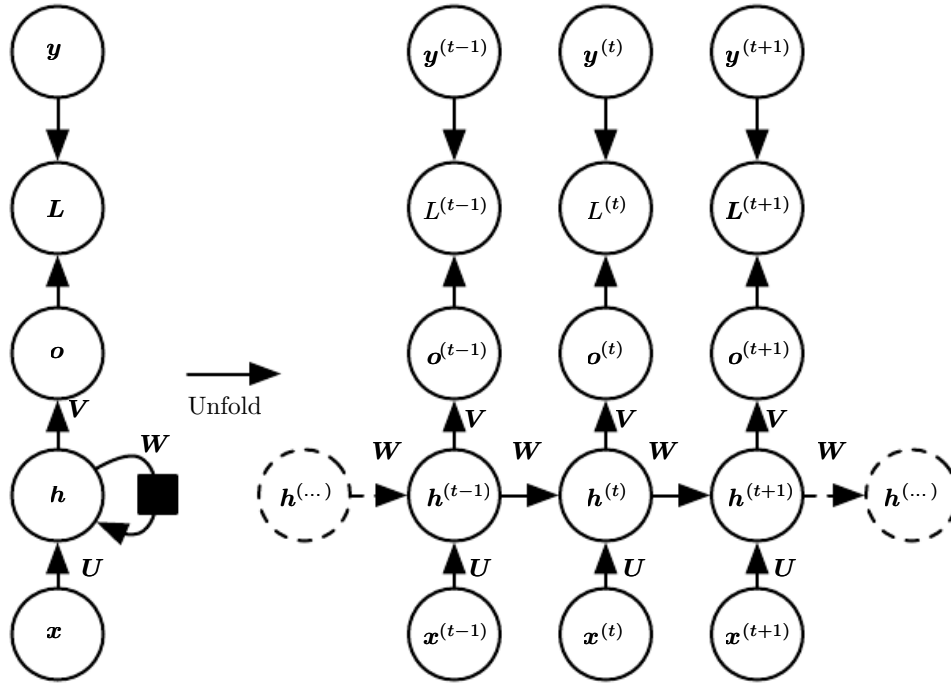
$\boldsymbol{y}$

$\boldsymbol{L}$

$\boldsymbol{o}$

$\boldsymbol{V}$

$\boldsymbol{W}$

$\boldsymbol{h}$

$\boldsymbol{U}$

$\boldsymbol{x}$

Unfold

$\boldsymbol{y}^{(t-1)}$ $\boldsymbol{y}^{(t)}$ $\boldsymbol{y}^{(t+1)}$

$L^{(t-1)}$ $L^{(t)}$ $\boldsymbol{L}^{(t+1)}$

$\boldsymbol{o}^{(t-1)}$ $\boldsymbol{o}^{(t)}$ $\boldsymbol{o}^{(t+1)}$

$\boldsymbol{V}$ $\boldsymbol{V}$ $\boldsymbol{V}$

$\boldsymbol{W}$ $\boldsymbol{W}$ $\boldsymbol{W}$ $\boldsymbol{W}$

$\boldsymbol{h}^{(\ldots)}$ $\boldsymbol{h}^{(t-1)}$ $\boldsymbol{h}^{(t)}$ $\boldsymbol{h}^{(t+1)}$ $\boldsymbol{h}^{(\ldots)}$

$\boldsymbol{U}$ $\boldsymbol{U}$ $\boldsymbol{U}$

$\boldsymbol{x}^{(t-1)}$ $\boldsymbol{x}^{(t)}$ $\boldsymbol{x}^{(t+1)}$